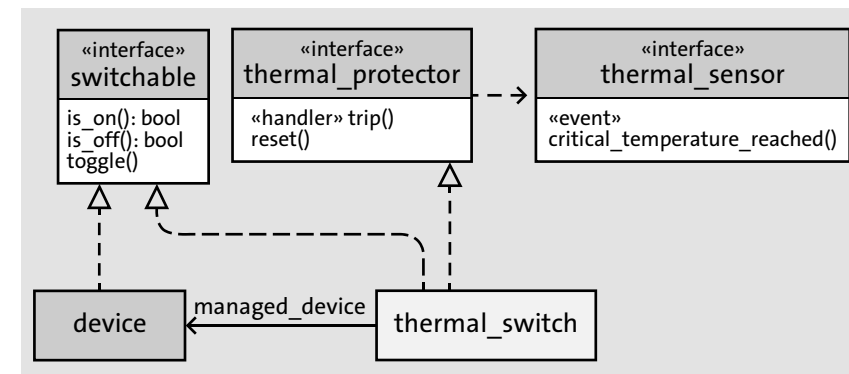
«interface»
switchable

is_on(): bool
is_off(): bool
toggle()

«interface»
thermal_protector

«handler» trip()
reset()

«interface»
thermal_sensor

«event»
critical_temperature_reached()

device

managed_device

thermal_switch